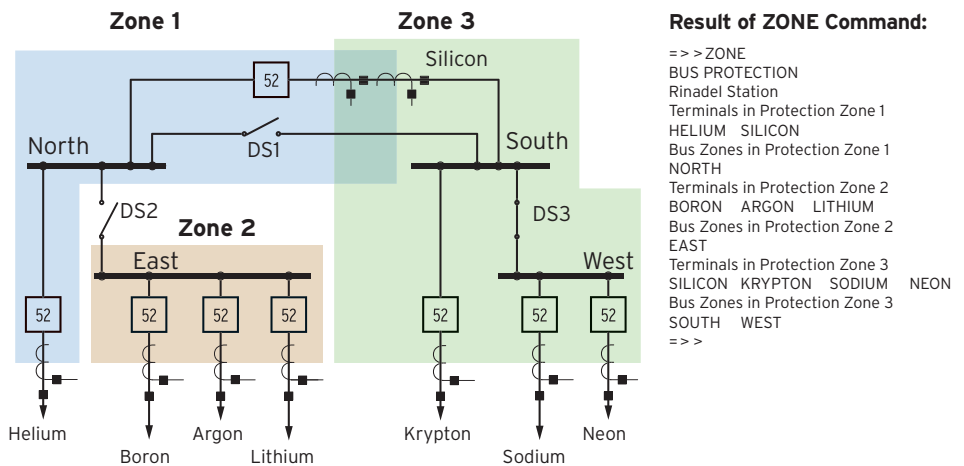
Zone 1

Zone 3

Silicon

52

North

DS1

South

DS2

Zone 2

DS3

East

West

52

52

52

52

52

52

52

Helium

Boron

Argon

Lithium

Krypton

Sodium

Neon

Result of ZONE Command:

= > >ZONE
BUS PROTECTION
Rinadel Station
Terminals in Protection Zone 1
HELIUM SILICON
Bus Zones in Protection Zone 1
NORTH
Terminals in Protection Zone 2
BORON ARGON LITHIUM
Bus Zones in Protection Zone 2
EAST
Terminals in Protection Zone 3
SILICON KRYPTON SODIUM NEON
Bus Zones in Protection Zone 3
SOUTH WEST
= > >